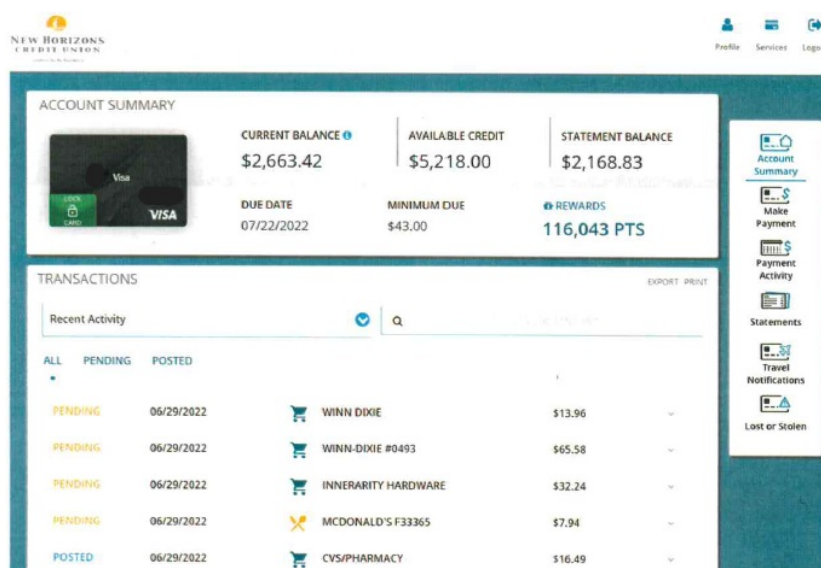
NEW HORIZONS
CREDIT UNION

Profile Services Logo

ACCOUNT SUMMARY

Visa
LOCK CARD
VISA

CURRENT BALANCE
$2,663.42

AVAILABLE CREDIT
$5,218.00

STATEMENT BALANCE
$2,168.83

DUE DATE
07/22/2022

MINIMUM DUE
$43.00

REWARDS
116,043 PTS

Account Summary
Make Payment
Payment Activity
Statements
Travel Notifications
Lost or Stolen

TRANSACTIONS

EXPORT PRINT

Recent Activity

ALL PENDING POSTED

| | | | |
|---|---|---|---|
| PENDING | 06/29/2022 | WINN DIXIE | $13.96 |
| PENDING | 06/29/2022 | WINN-DIXIE #0493 | $65.58 |
| PENDING | 06/29/2022 | INNERARITY HARDWARE | $32.24 |
| PENDING | 06/29/2022 | MCDONALD'S F33365 | $7.94 |
| POSTED | 06/29/2022 | CVS/PHARMACY | $16.49 |